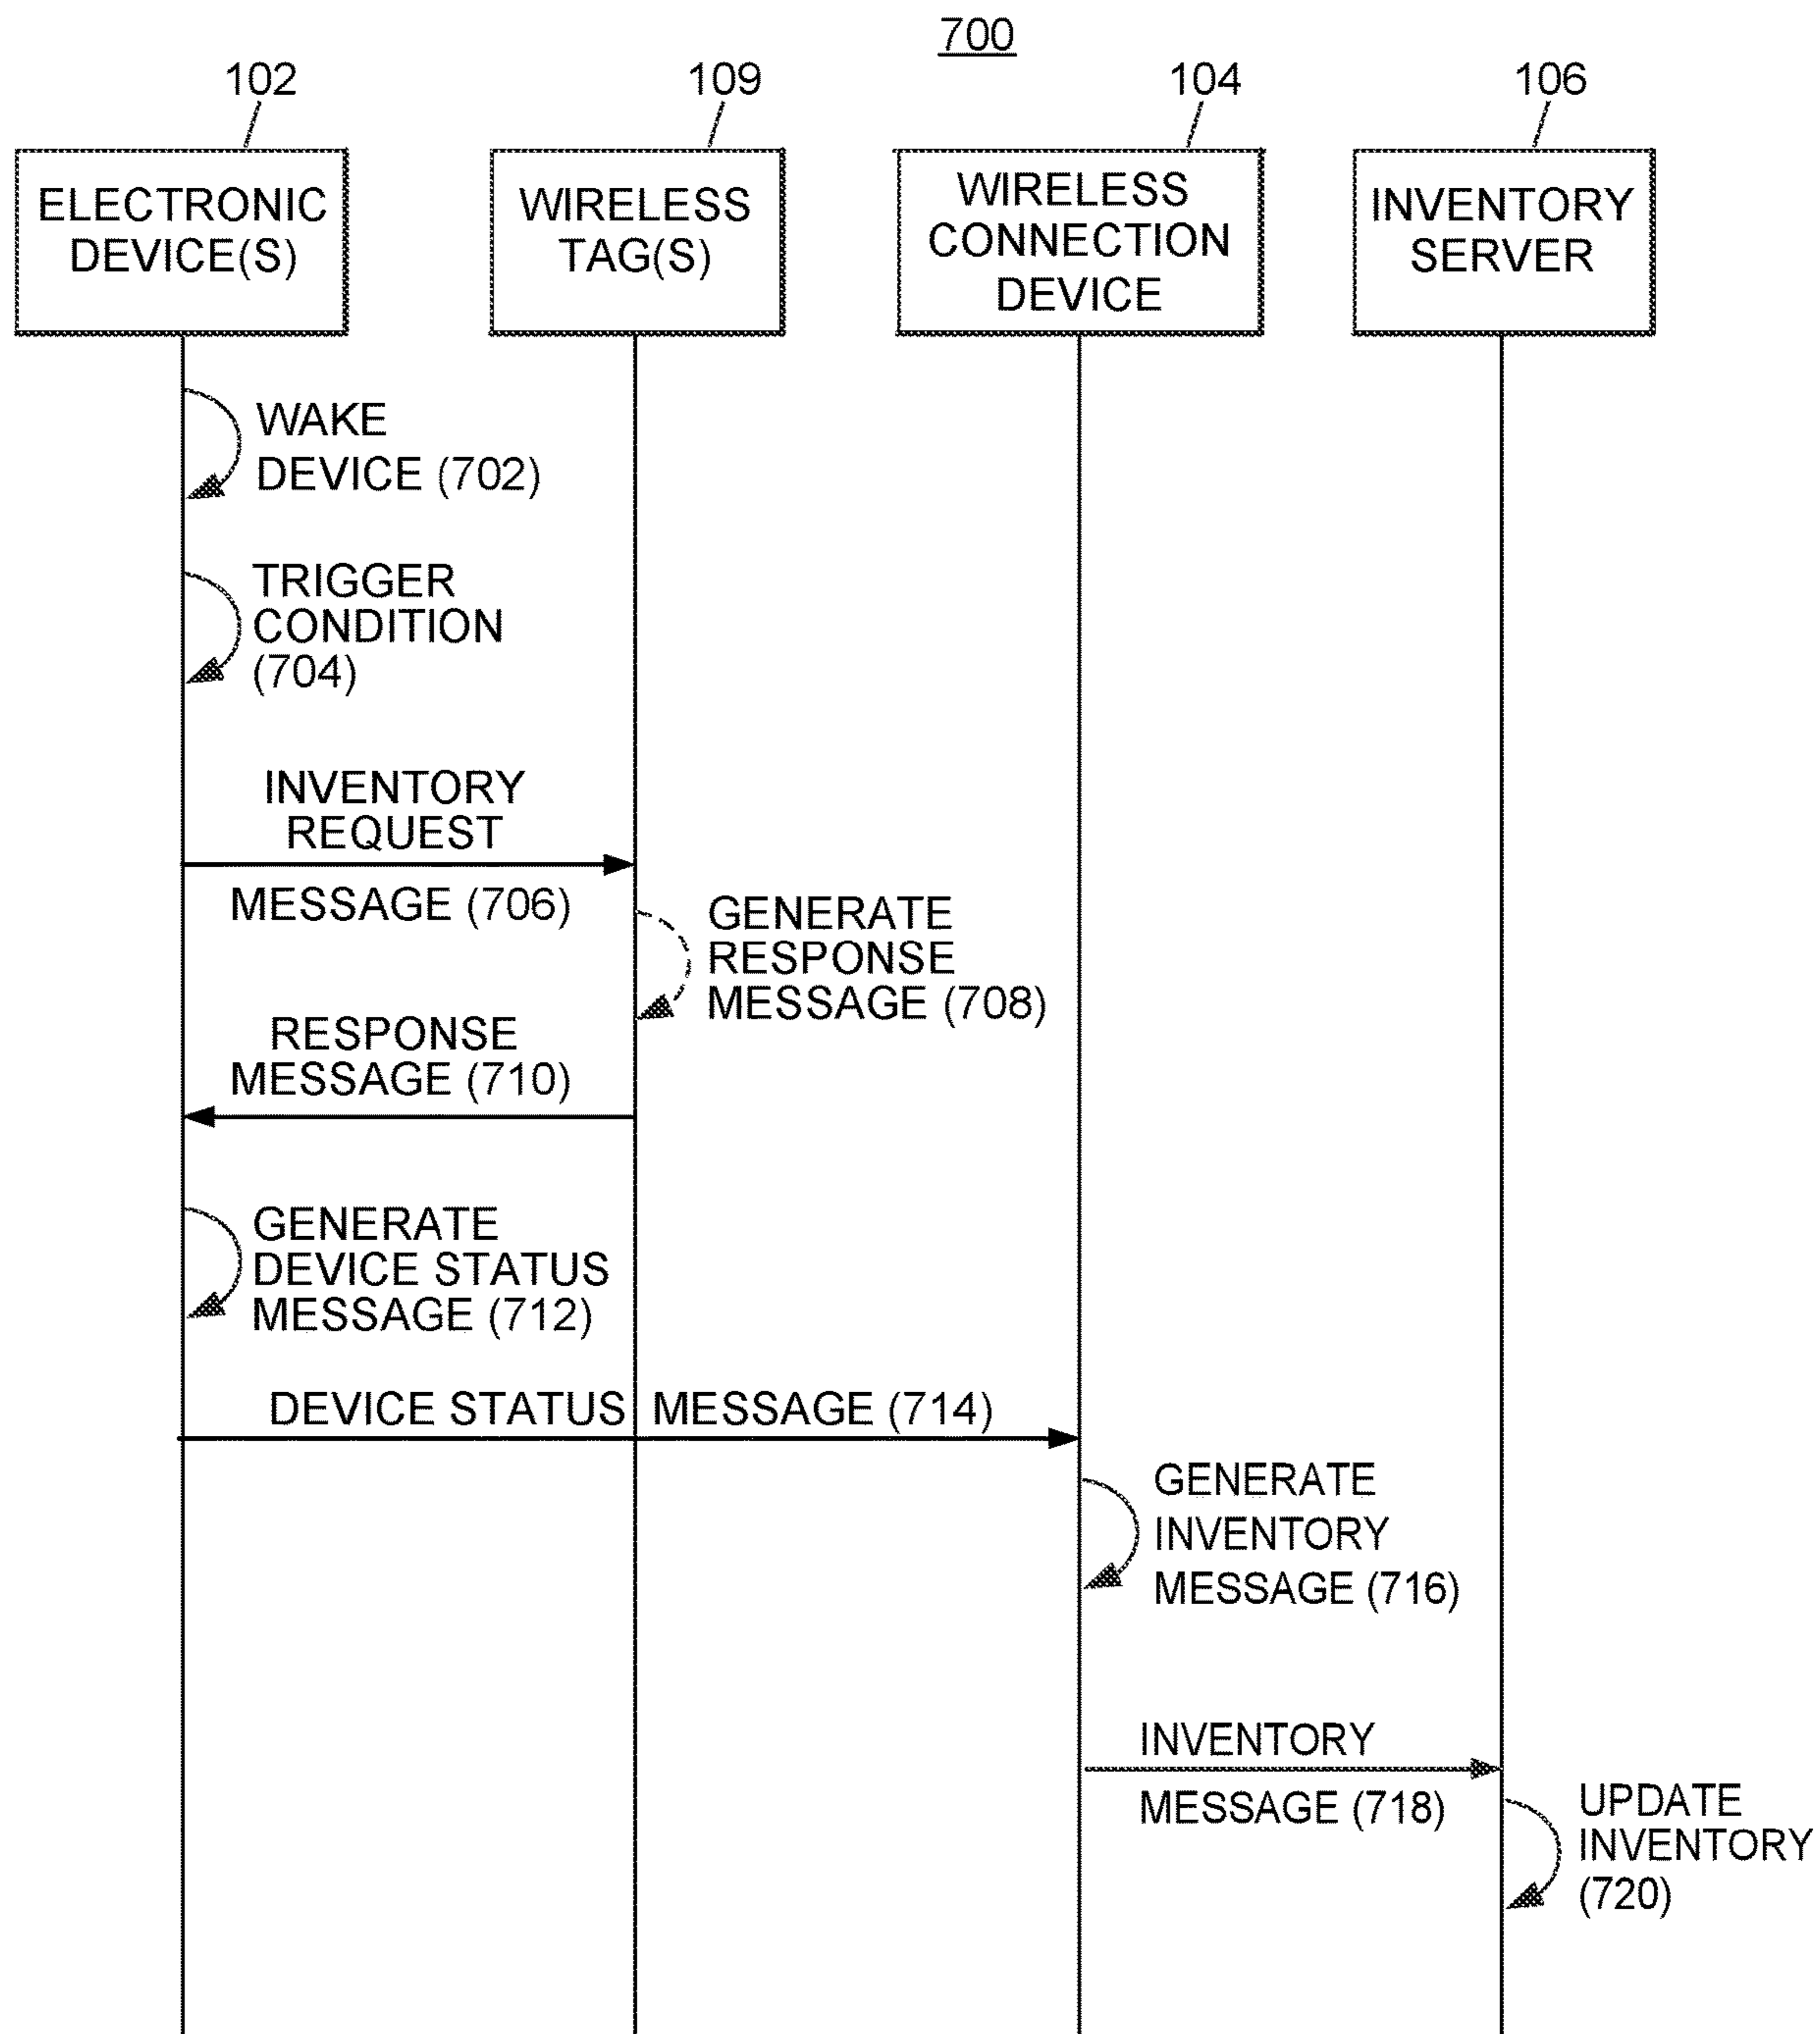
700

102
ELECTRONIC DEVICE(S)

109
WIRELESS TAG(S)

104
WIRELESS CONNECTION DEVICE

106
INVENTORY SERVER

WAKE DEVICE (702)

TRIGGER CONDITION (704)

INVENTORY REQUEST MESSAGE (706)

GENERATE RESPONSE MESSAGE (708)

RESPONSE MESSAGE (710)

GENERATE DEVICE STATUS MESSAGE (712)

DEVICE STATUS MESSAGE (714)

GENERATE INVENTORY MESSAGE (716)

INVENTORY MESSAGE (718)

UPDATE INVENTORY (720)